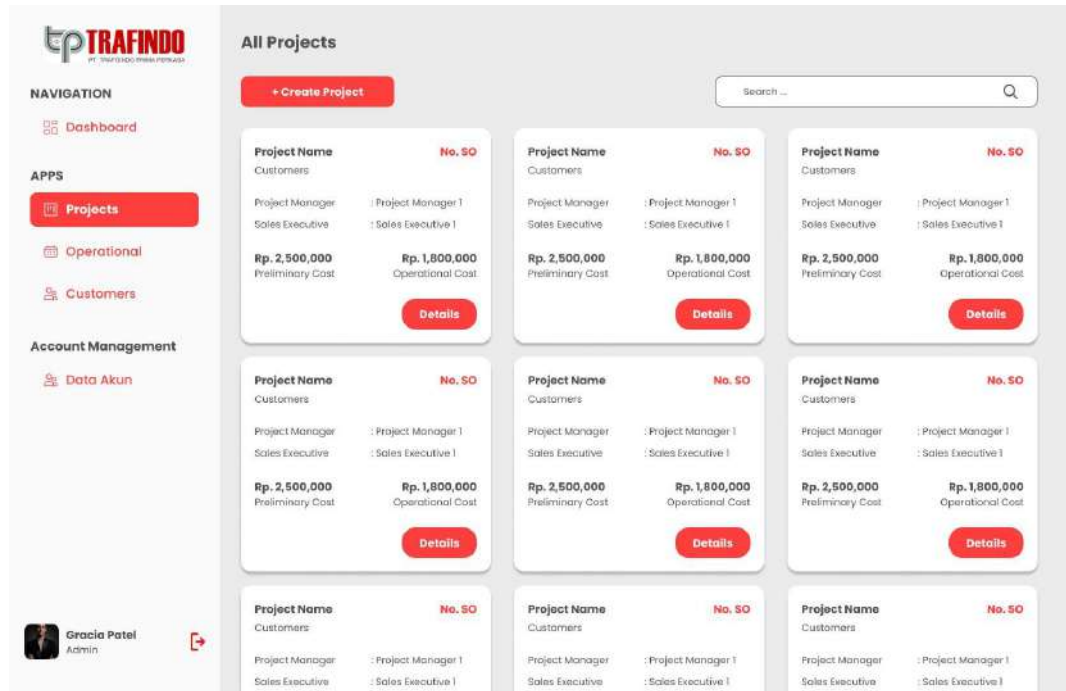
tp TRAFINDO
PT. TRAFINDO PRIMA PERKASA

NAVIGATION

Dashboard

APPS

Projects

Operational

Customers

Account Management

Data Akun

Gracia Patel
Admin

All Projects

+ Create Project

Search ...

Project Name No. SO
Customers
Project Manager : Project Manager 1
Sales Executive : Sales Executive 1
Rp. 2,500,000 Preliminary Cost
Rp. 1,800,000 Operational Cost
Details

Project Name No. SO
Customers
Project Manager : Project Manager 1
Sales Executive : Sales Executive 1
Rp. 2,500,000 Preliminary Cost
Rp. 1,800,000 Operational Cost
Details

Project Name No. SO
Customers
Project Manager : Project Manager 1
Sales Executive : Sales Executive 1
Rp. 2,500,000 Preliminary Cost
Rp. 1,800,000 Operational Cost
Details

Project Name No. SO
Customers
Project Manager : Project Manager 1
Sales Executive : Sales Executive 1
Rp. 2,500,000 Preliminary Cost
Rp. 1,800,000 Operational Cost
Details

Project Name No. SO
Customers
Project Manager : Project Manager 1
Sales Executive : Sales Executive 1
Rp. 2,500,000 Preliminary Cost
Rp. 1,800,000 Operational Cost
Details

Project Name No. SO
Customers
Project Manager : Project Manager 1
Sales Executive : Sales Executive 1
Rp. 2,500,000 Preliminary Cost
Rp. 1,800,000 Operational Cost
Details

Project Name No. SO
Customers
Project Manager : Project Manager 1
Sales Executive : Sales Executive 1

Project Name No. SO
Customers
Project Manager : Project Manager 1
Sales Executive : Sales Executive 1

Project Name No. SO
Customers
Project Manager : Project Manager 1
Sales Executive : Sales Executive 1